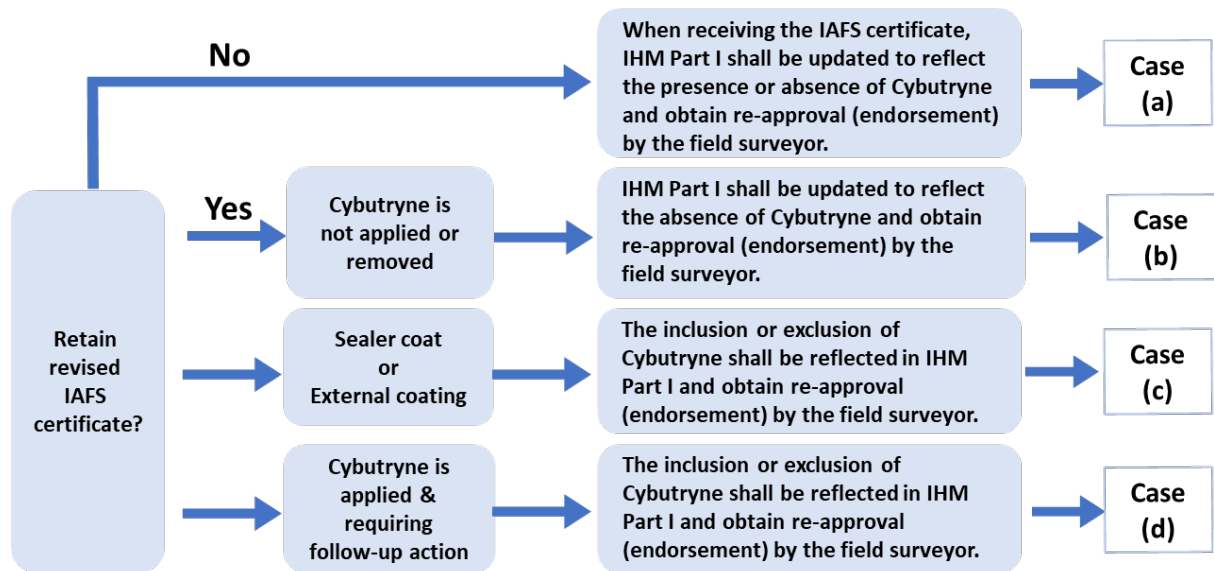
Retain revised IAFS certificate?

No

When receiving the IAFS certificate, IHM Part I shall be updated to reflect the presence or absence of Cybutryne and obtain re-approval (endorsement) by the field surveyor.

Case (a)

Yes

Cybutryne is not applied or removed

IHM Part I shall be updated to reflect the absence of Cybutryne and obtain re-approval (endorsement) by the field surveyor.

Case (b)

Sealer coat or External coating

The inclusion or exclusion of Cybutryne shall be reflected in IHM Part I and obtain re-approval (endorsement) by the field surveyor.

Case (c)

Cybutryne is applied & requiring follow-up action

The inclusion or exclusion of Cybutryne shall be reflected in IHM Part I and obtain re-approval (endorsement) by the field surveyor.

Case (d)